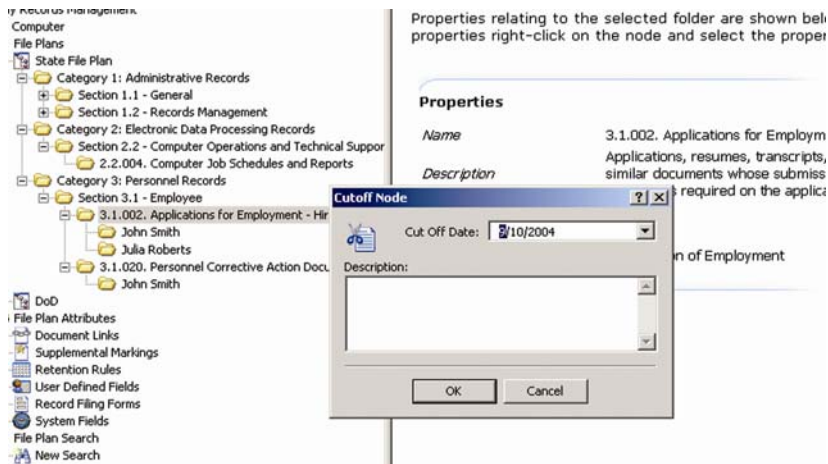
y Records Management
Computer
File Plans
State File Plan
Category 1: Administrative Records
Section 1.1 - General
Section 1.2 - Records Management
Category 2: Electronic Data Processing Records
Section 2.2 - Computer Operations and Technical Suppor
2.2.004. Computer Job Schedules and Reports
Category 3: Personnel Records
Section 3.1 - Employee
3.1.002. Applications for Employment - Hir
John Smith
Julia Roberts
3.1.020. Personnel Corrective Action Docu
John Smith
DoD
File Plan Attributes
Document Links
Supplemental Markings
Retention Rules
User Defined Fields
Record Filing Forms
System Fields
File Plan Search
New Search

Properties relating to the selected folder are shown bel properties right-click on the node and select the proper

Properties

| | |
|---|---|
| Name | 3.1.002. Applications for Employm |
| Description | Applications, resumes, transcripts, similar documents whose submiss s required on the applica |

n of Employment

Cutoff Node
? X
Cut Off Date: 8/10/2004
Description:
OK
Cancel